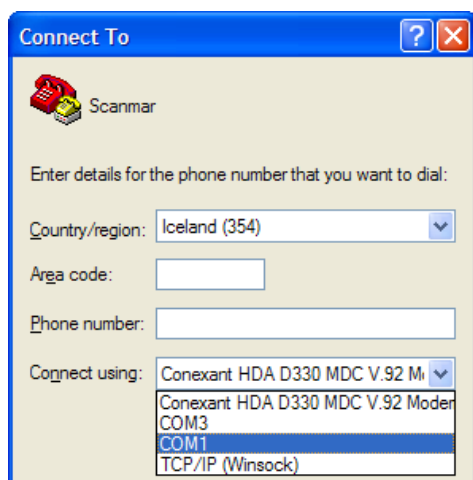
Connect To

Scanmar

Enter details for the phone number that you want to dial:

Country/region: Iceland (354)

Area code:

Phone number:

Connect using: Conexant HDA D330 MDC V.92 M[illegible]

Conexant HDA D330 MDC V.92 Moden
COM3
COM1
TCP/IP (Winsock)